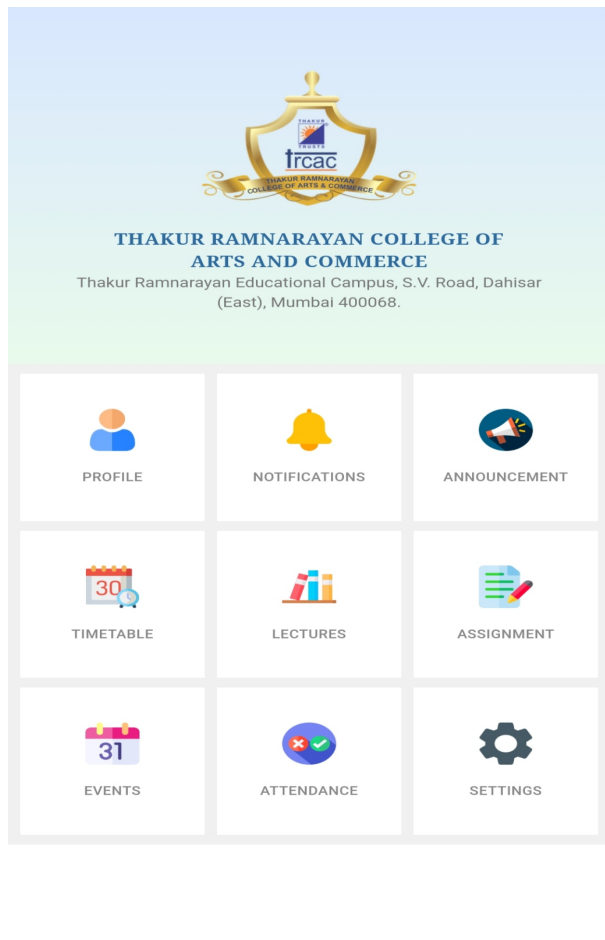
THAKUR
TRUSTS
trcac
THAKUR RAMNARAYAN COLLEGE OF ARTS & COMMERCE

THAKUR RAMNARAYAN COLLEGE OF ARTS AND COMMERCE
Thakur Ramnarayan Educational Campus, S.V. Road, Dahisar (East), Mumbai 400068.

PROFILE
NOTIFICATIONS
ANNOUNCEMENT
30
TIMETABLE
LECTURES
ASSIGNMENT
31
EVENTS
ATTENDANCE
SETTINGS